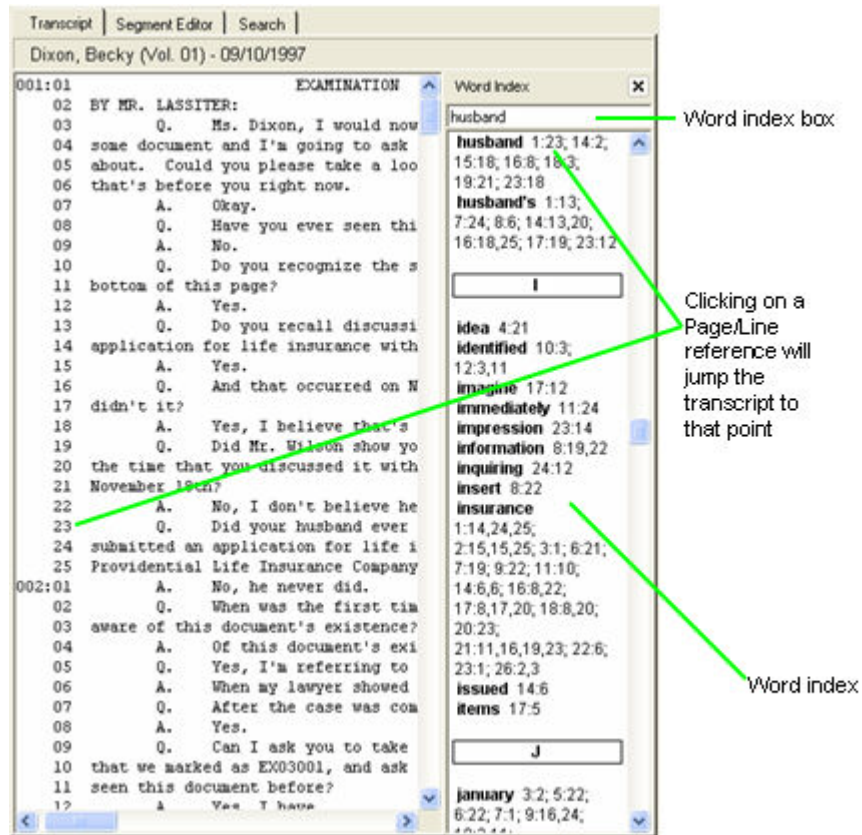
Transcript | Segment Editor | Search

Dixon, Becky (Vol. 01) - 09/10/1997

001:01 EXAMINATION
02 BY MR. LASSITER:
03 Q. Ms. Dixon, I would now
04 some document and I'm going to ask
05 about. Could you please take a loo
06 that's before you right now.
07 A. Okay.
08 Q. Have you ever seen thi
09 A. No.
10 Q. Do you recognize the s
11 bottom of this page?
12 A. Yes.
13 Q. Do you recall discussi
14 application for life insurance with
15 A. Yes.
16 Q. And that occurred on N
17 didn't it?
18 A. Yes, I believe that's
19 Q. Did Mr. Wilson show yo
20 the time that you discussed it with
21 November 18th?
22 A. No, I don't believe he
23 Q. Did your husband ever
24 submitted an application for life i
25 Providential Life Insurance Company
002:01 A. No, he never did.
02 Q. When was the first tim
03 aware of this document's existence?
04 A. Of this document's exi
05 Q. Yes, I'm referring to
06 A. When my lawyer showed
07 Q. After the case was com
08 A. Yes.
09 Q. Can I ask you to take
10 that we marked as EX03001, and ask
11 seen this document before?
12 A. Yes, I have.

Word Index
husband
husband 1:23; 14:2; 15:18; 16:8; 18:3; 19:21; 23:18
husband's 1:13; 7:24; 8:6; 14:13,20; 16:18,25; 17:19; 23:12
I
idea 4:21
identified 10:3; 12:3,11
imagine 17:12
immediately 11:24
impression 23:14
information 8:19,22
inquiring 24:12
insert 8:22
insurance 1:14,24,25; 2:15,15,25; 3:1; 6:21; 7:19; 9:22; 11:10; 14:6,6; 16:8,22; 17:8,17,20; 18:8,20; 20:23; 21:11,16,19,23; 22:6; 23:1; 26:2,3
issued 14:6
items 17:5
J
january 3:2; 5:22; 6:22; 7:1; 9:16,24;

Word index box

Clicking on a Page/Line reference will jump the transcript to that point

Word index